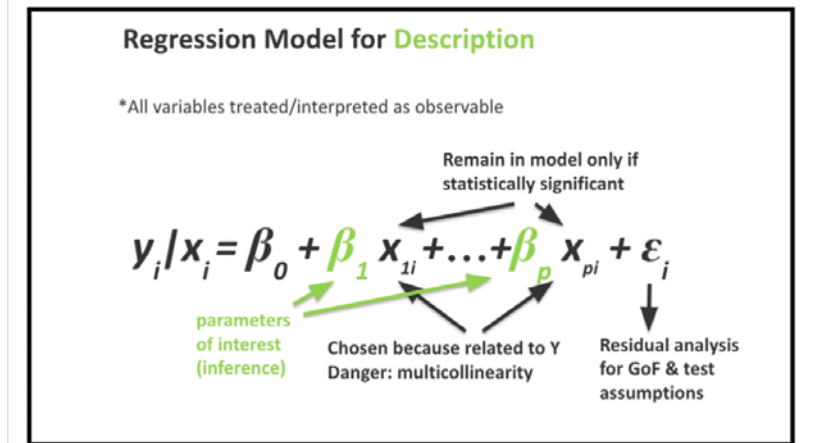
Regression Model for Description

*All variables treated/interpreted as observable

Remain in model only if statistically significant

$y_i | x_i = \beta_0 + \beta_1 x_{1i} + \ldots + \beta_p x_{pi} + \varepsilon_i$

parameters of interest (inference)

Chosen because related to Y
Danger: multicollinearity

Residual analysis for GoF & test assumptions